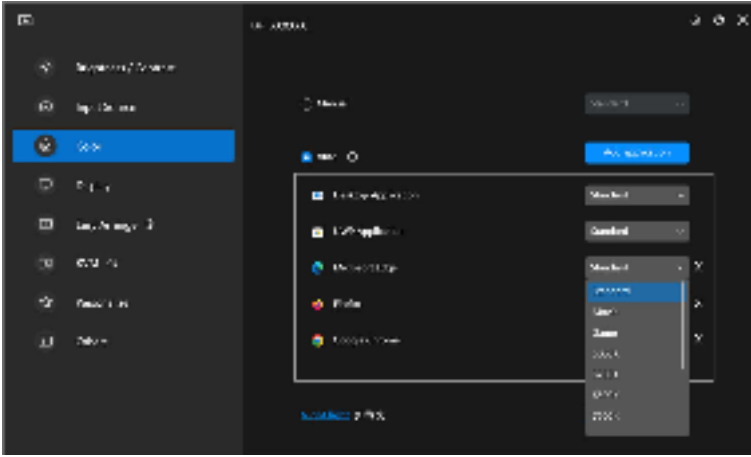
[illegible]

Brightness / Contrast

Input Source

Color

Display

Easy Arrange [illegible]

KVM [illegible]

Others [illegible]

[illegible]

Preset

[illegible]

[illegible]

Add application

Desktop Applications

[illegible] applications

Standard

Standard

Microsoft Edge

Standard

Firefox

Google Chrome

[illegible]

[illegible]

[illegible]

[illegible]

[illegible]

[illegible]

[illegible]

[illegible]